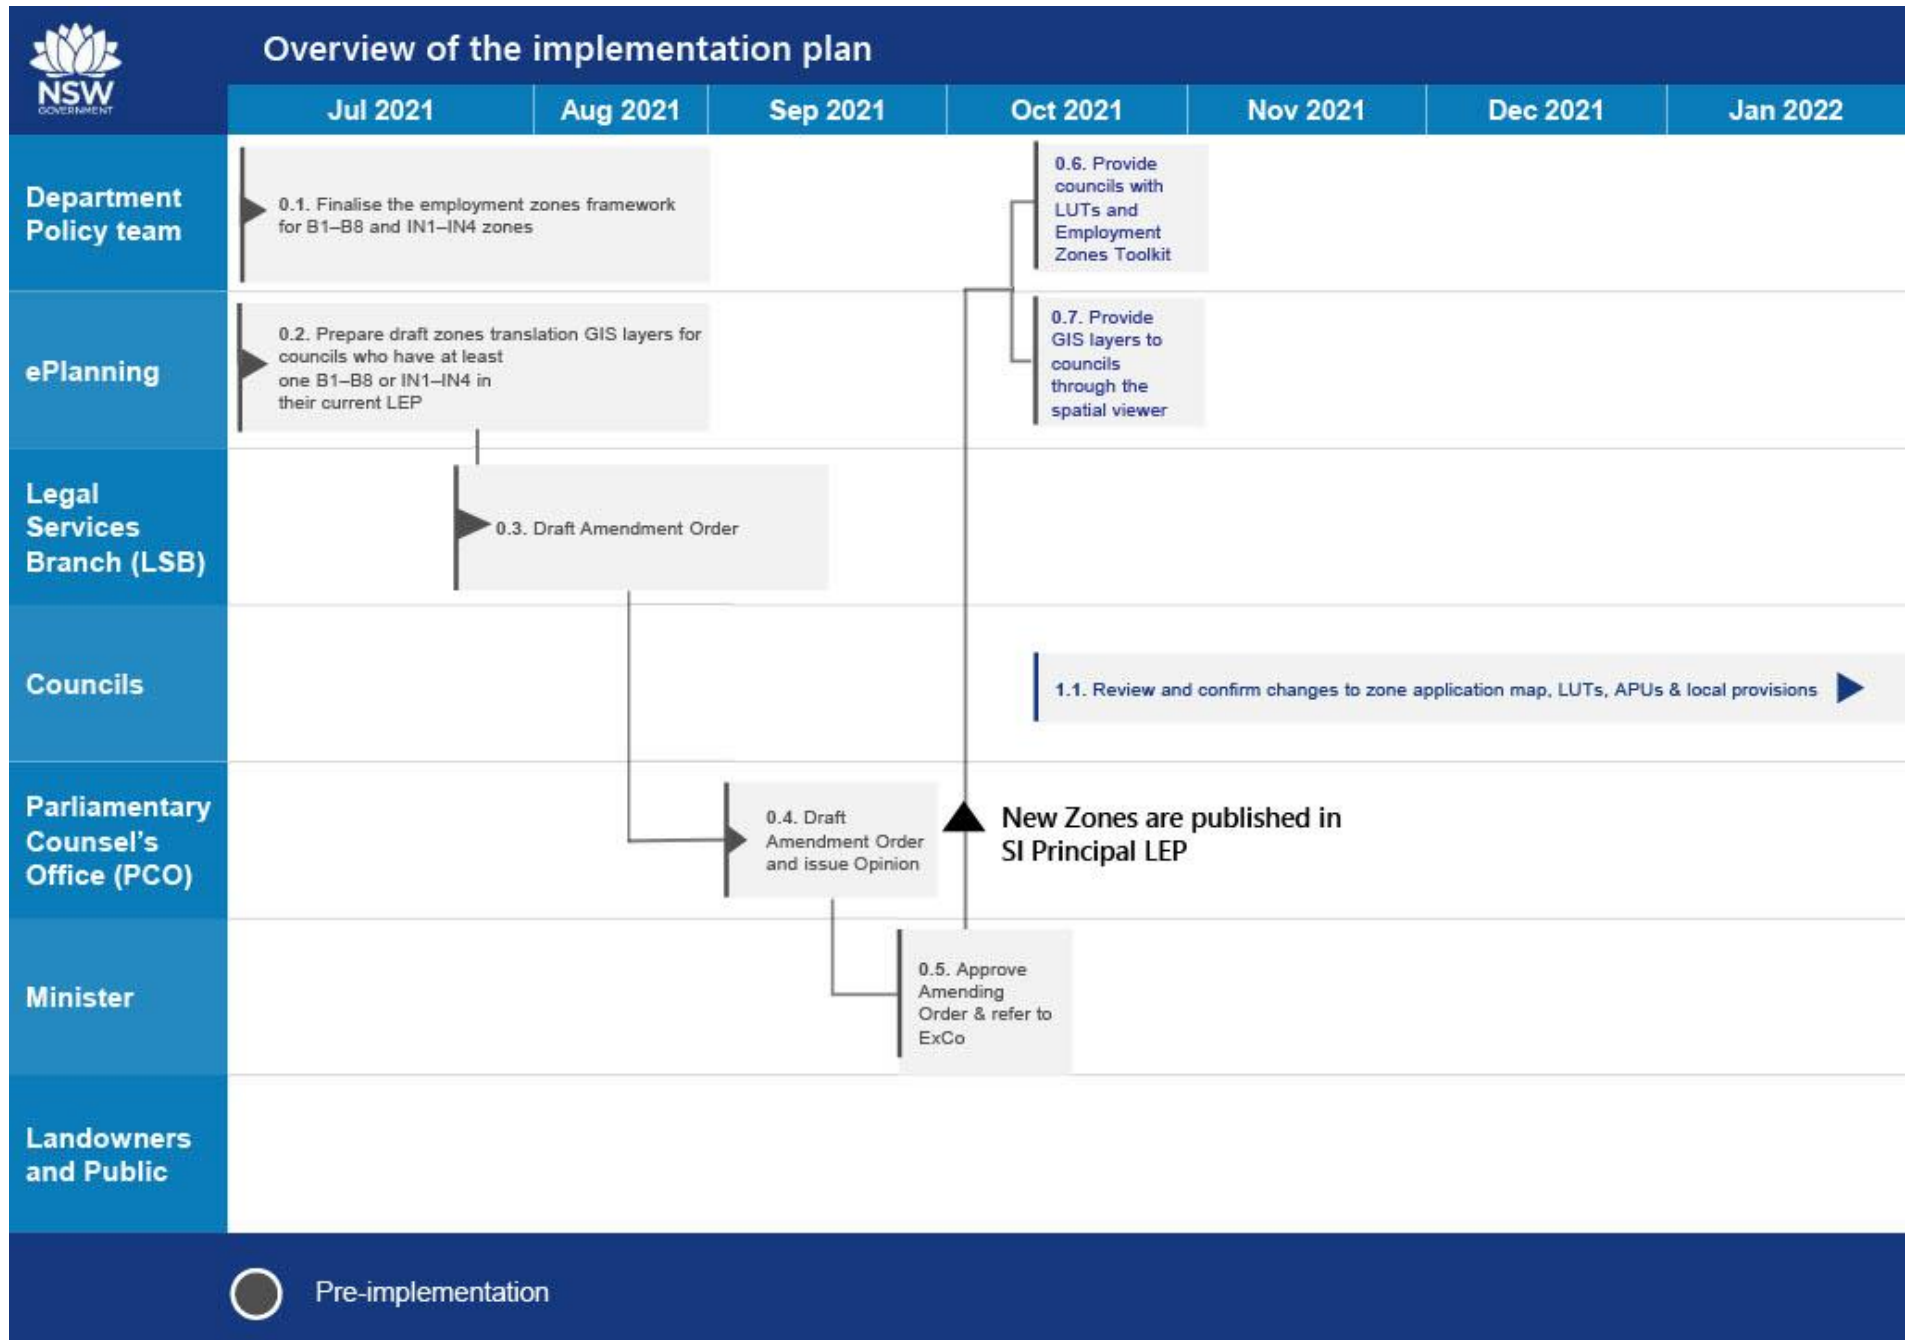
NSW GOVERNMENT

Overview of the implementation plan

| | Jul 2021 | Aug 2021 | Sep 2021 | Oct 2021 | Nov 2021 | Dec 2021 | Jan 2022 |
|---|---|---|---|---|---|---|---|

Department Policy team

0.1. Finalise the employment zones framework for B1–B8 and IN1–IN4 zones

0.6. Provide councils with LUTs and Employment Zones Toolkit

ePlanning

0.2. Prepare draft zones translation GIS layers for councils who have at least one B1–B8 or IN1–IN4 in their current LEP

0.7. Provide GIS layers to councils through the spatial viewer

Legal Services Branch (LSB)

0.3. Draft Amendment Order

Councils

1.1. Review and confirm changes to zone application map, LUTs, APUs & local provisions

Parliamentary Counsel's Office (PCO)

0.4. Draft Amendment Order and issue Opinion

New Zones are published in SI Principal LEP

Minister

0.5. Approve Amending Order & refer to ExCo

Landowners and Public

Pre-implementation